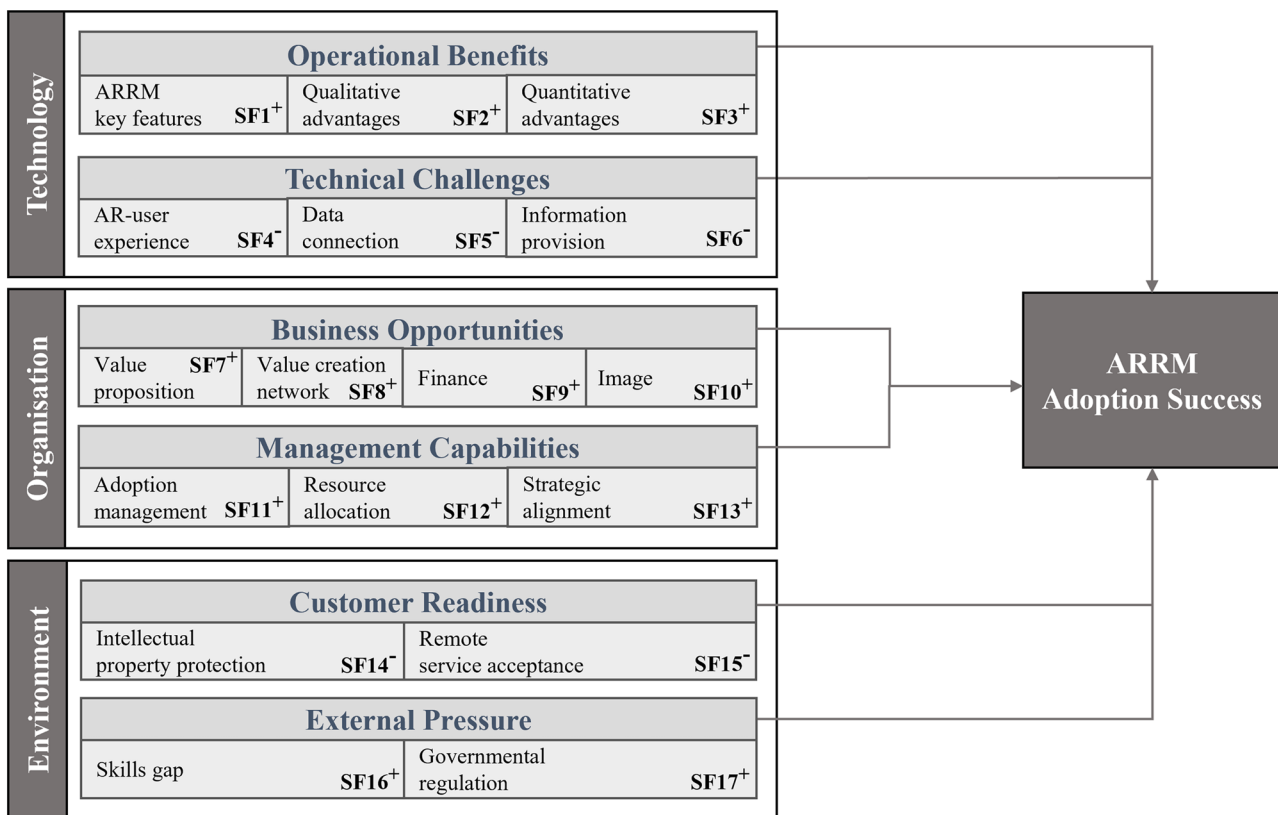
Technology

Operational Benefits

ARRM key features $SF1^+$

Qualitative advantages $SF2^+$

Quantitative advantages $SF3^+$

Technical Challenges

AR-user experience $SF4^-$

Data connection $SF5^-$

Information provision $SF6^-$

Organisation

Business Opportunities

Value proposition $SF7^+$

Value creation network $SF8^+$

Finance $SF9^+$

Image $SF10^+$

Management Capabilities

Adoption management $SF11^+$

Resource allocation $SF12^+$

Strategic alignment $SF13^+$

Environment

Customer Readiness

Intellectual property protection $SF14^-$

Remote service acceptance $SF15^-$

External Pressure

Skills gap $SF16^+$

Governmental regulation $SF17^+$

ARRM Adoption Success